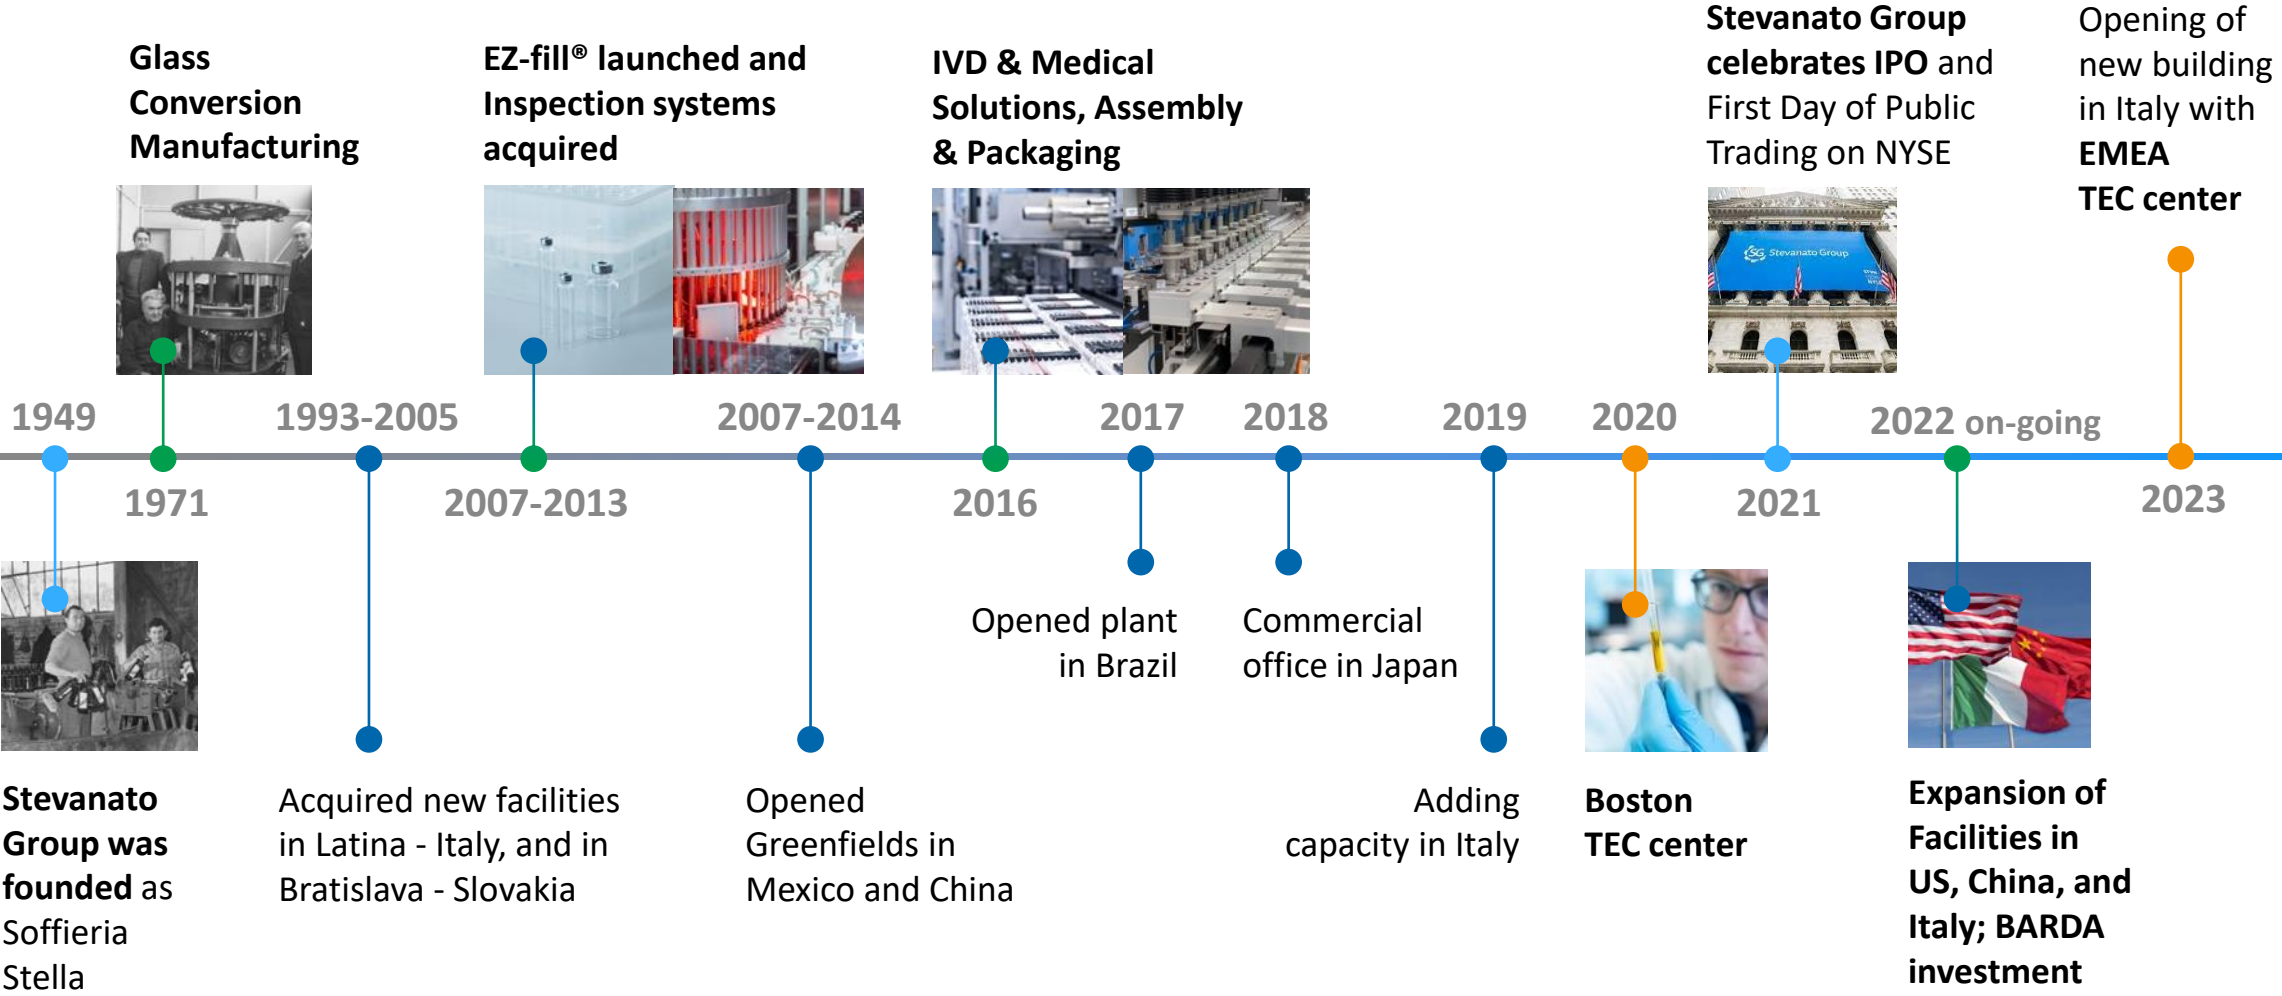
Glass Conversion Manufacturing

EZ-fill® launched and Inspection systems acquired

IVD & Medical Solutions, Assembly & Packaging

Stevanato Group celebrates IPO and First Day of Public Trading on NYSE

Opening of new building in Italy with EMEA TEC center

Stevanato Group

1949

1993-2005

2007-2014

2017

2018

2019

2020

2022 on-going

1971

2007-2013

2016

2021

2023

Opened plant in Brazil

Commercial office in Japan

Stevanato Group was founded as Soffieria Stella

Acquired new facilities in Latina - Italy, and in Bratislava - Slovakia

Opened Greenfields in Mexico and China

Adding capacity in Italy

Boston TEC center

Expansion of Facilities in US, China, and Italy; BARDA investment